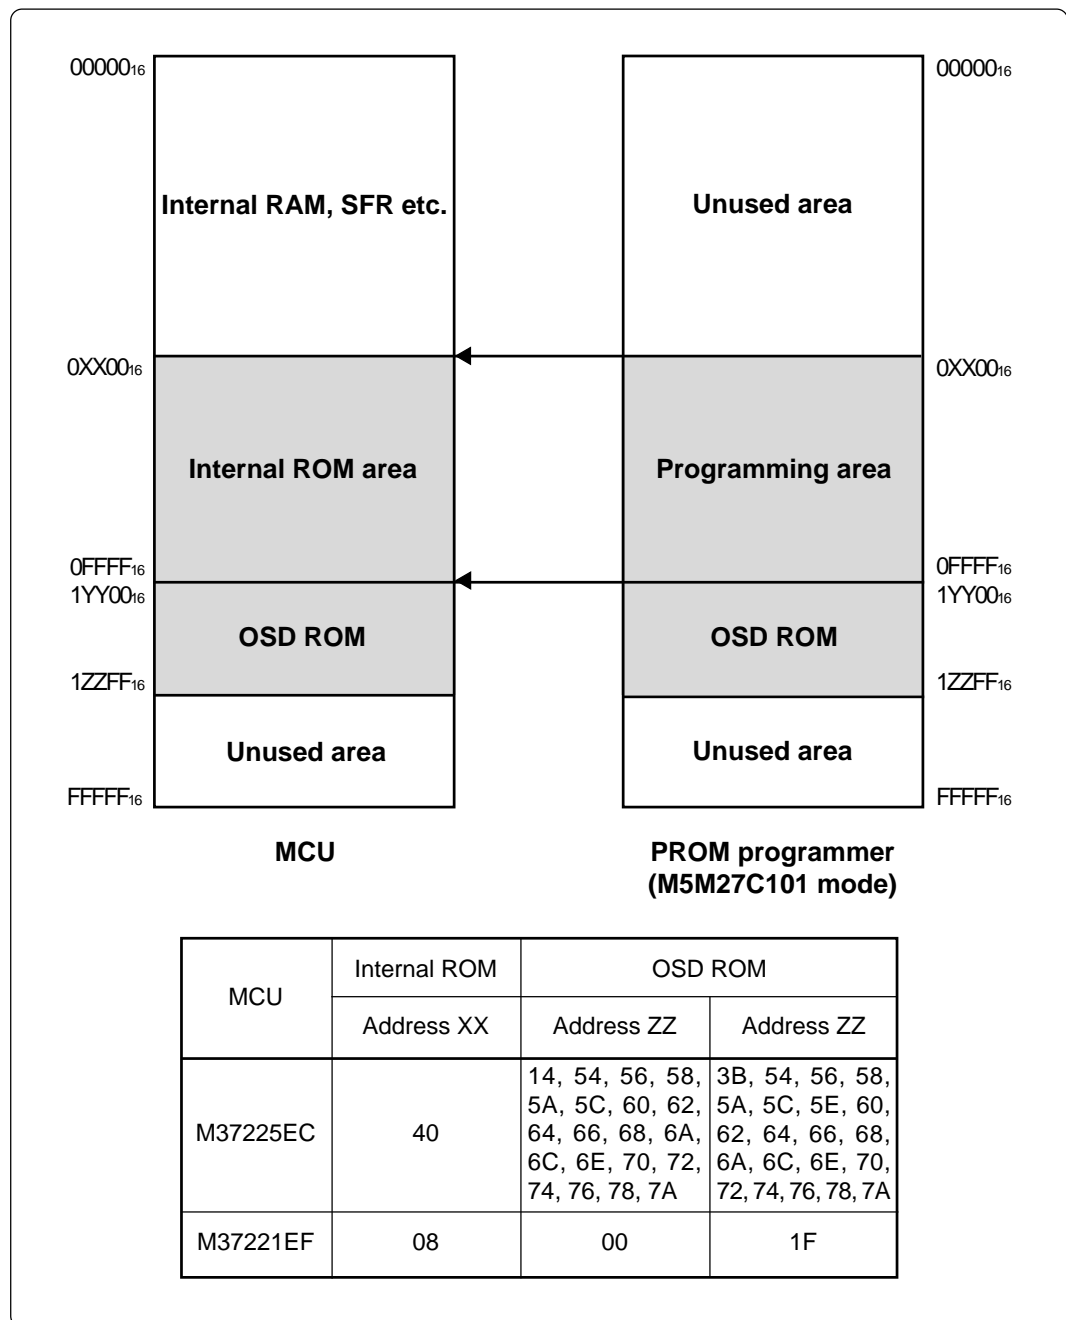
$00000_{16}$

Internal RAM, SFR etc.

$0XX00_{16}$

Internal ROM area

$0FFFF_{16}$
$1YY00_{16}$

OSD ROM

$1ZZFF_{16}$

Unused area

$FFFFF_{16}$

MCU

$00000_{16}$

Unused area

$0XX00_{16}$

Programming area

$0FFFF_{16}$
$1YY00_{16}$

OSD ROM

$1ZZFF_{16}$

Unused area

$FFFFF_{16}$

PROM programmer
(M5M27C101 mode)

| MCU | Internal ROM | OSD ROM | OSD ROM |
|---|---|---|---|
| | Address XX | Address ZZ | Address ZZ |
| M37225EC | 40 | 14, 54, 56, 58, 5A, 5C, 60, 62, 64, 66, 68, 6A, 6C, 6E, 70, 72, 74, 76, 78, 7A | 3B, 54, 56, 58, 5A, 5C, 5E, 60, 62, 64, 66, 68, 6A, 6C, 6E, 70, 72, 74, 76, 78, 7A |
| M37221EF | 08 | 00 | 1F |